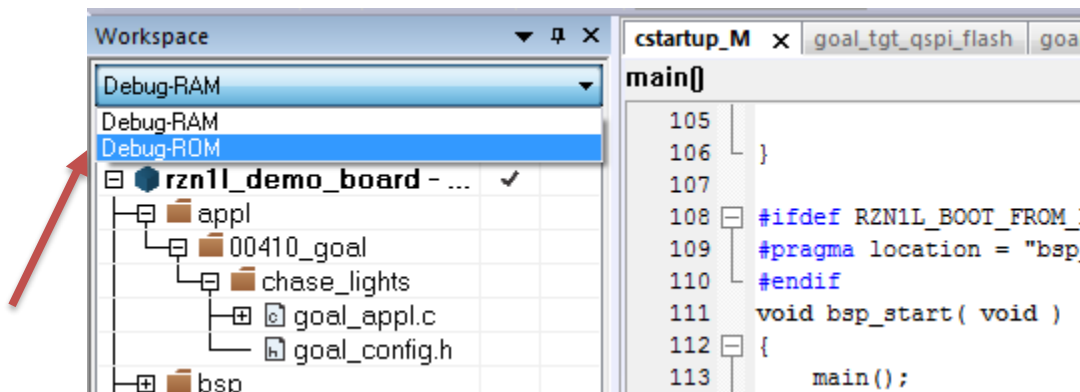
Workspace

Debug-RAM

Debug-RAM
Debug-ROM

rzn1l_demo_board - ... ✔
appl
00410_goal
chase_lights
goal_appl.c
goal_config.h
bsp

cstartup_M × goal_tgt_qspi_flash goa

main()

105
106 }
107
108 #ifdef RZN1L_BOOT_FROM_
109 #pragma location = "bsp
110 #endif
111 void bsp_start( void )
112 {
113 main();